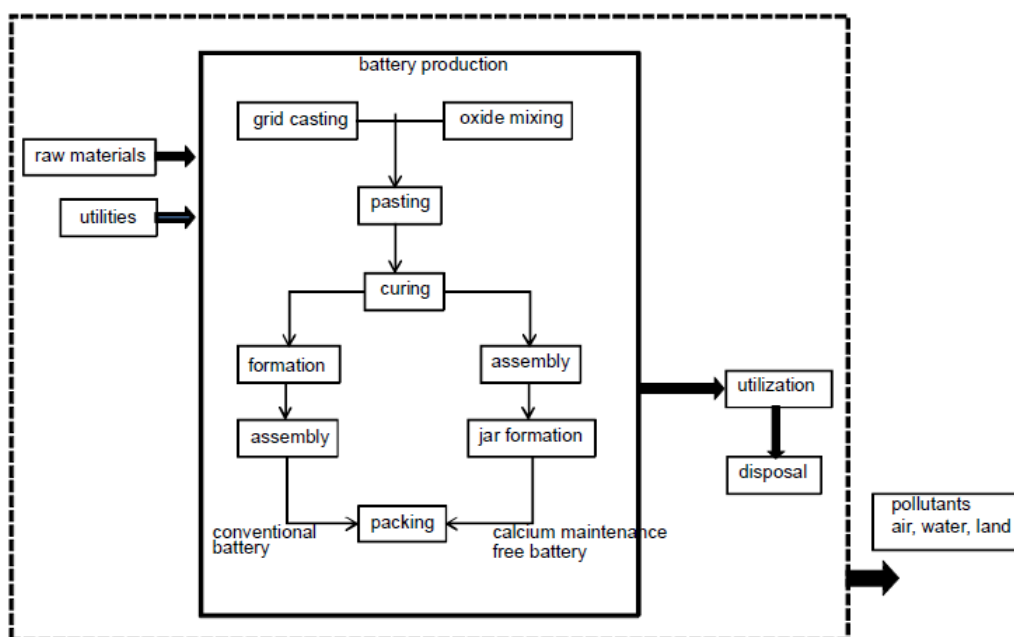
battery production

raw materials

utilities

grid casting

oxide mixing

pasting

curing

formation

assembly

assembly

jar formation

packing

conventional battery

calcium maintenance free battery

utilization

disposal

pollutants air, water, land